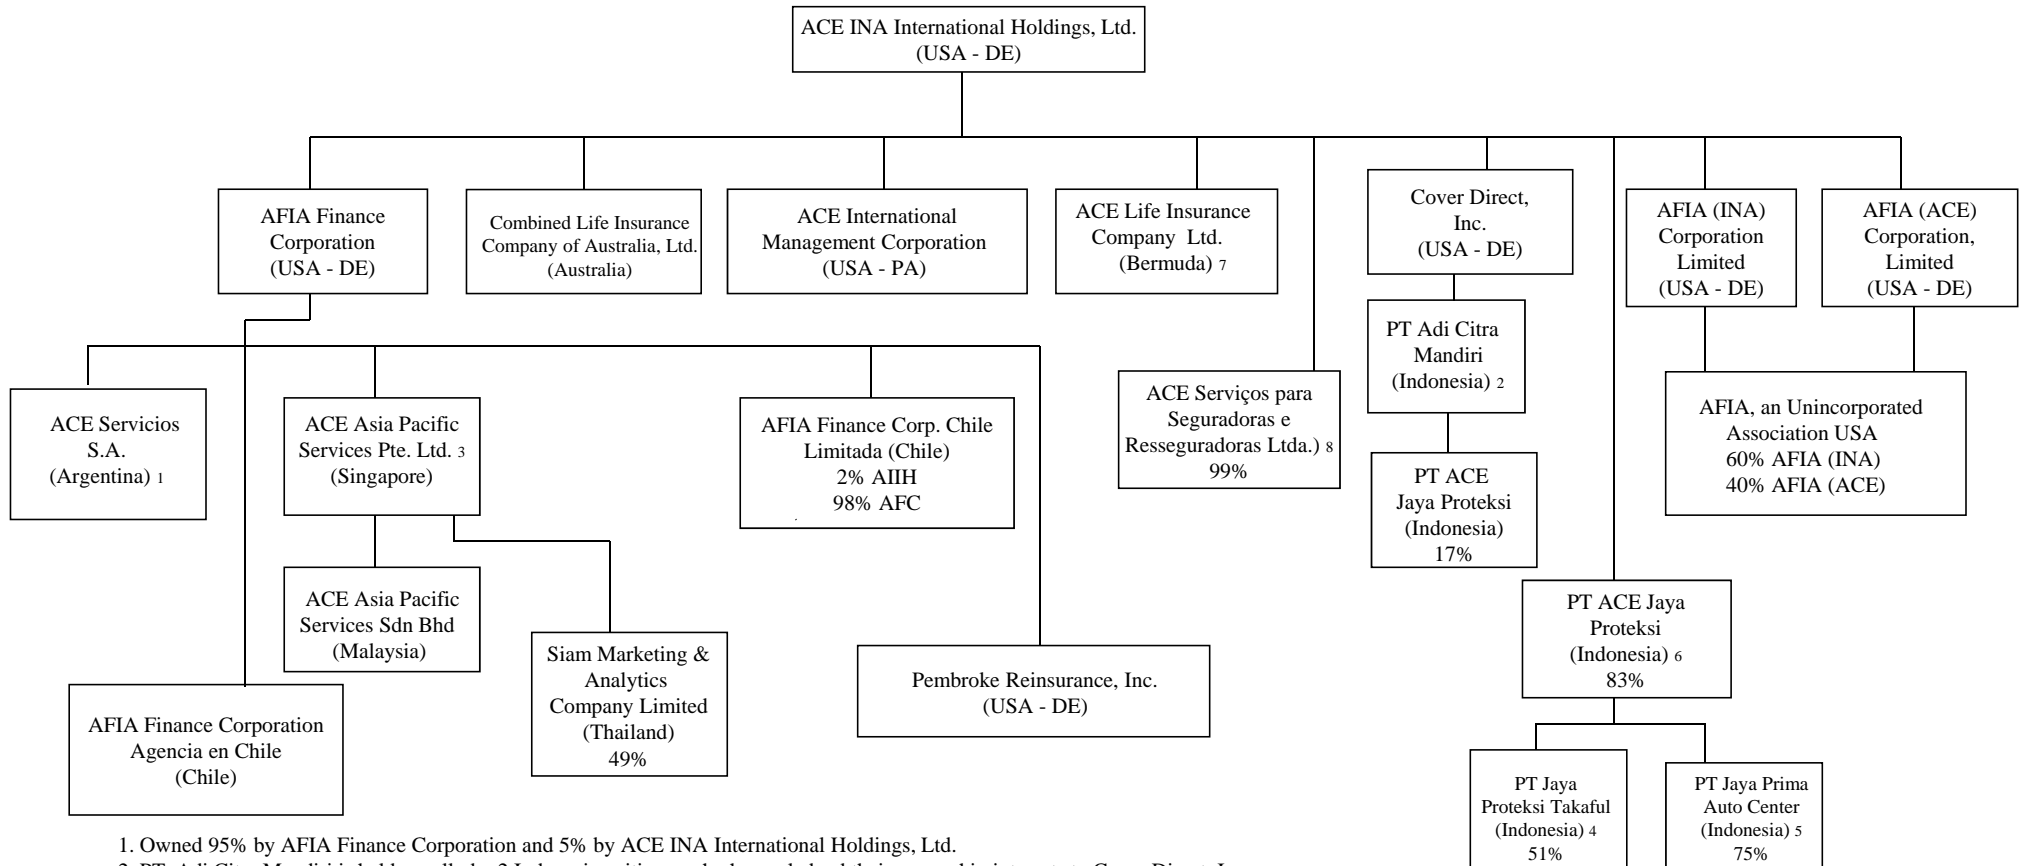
ACE INA International Holdings, Ltd.
(USA - DE)

AFIA Finance Corporation
(USA - DE)

Combined Life Insurance Company of Australia, Ltd.
(Australia)

ACE International Management Corporation
(USA - PA)

ACE Life Insurance Company Ltd.
(Bermuda) 7

Cover Direct, Inc.
(USA - DE)

AFIA (INA) Corporation Limited
(USA - DE)

AFIA (ACE) Corporation, Limited
(USA - DE)

ACE Servicios S.A.
(Argentina) 1

ACE Asia Pacific Services Pte. Ltd. 3
(Singapore)

AFIA Finance Corp. Chile Limitada (Chile)
2% AIIH
98% AFC

ACE Serviços para Seguradoras e Resseguradoras Ltda.) 8
99%

PT Adi Citra Mandiri
(Indonesia) 2

PT ACE Jaya Proteksi
(Indonesia)
17%

AFIA, an Unincorporated Association USA
60% AFIA (INA)
40% AFIA (ACE)

ACE Asia Pacific Services Sdn Bhd
(Malaysia)

Siam Marketing & Analytics Company Limited
(Thailand)
49%

Pembroke Reinsurance, Inc.
(USA - DE)

PT ACE Jaya Proteksi
(Indonesia) 6
83%

AFIA Finance Corporation Agencia en Chile
(Chile)

PT Jaya Proteksi Takaful
(Indonesia) 4
51%

PT Jaya Prima Auto Center
(Indonesia) 5
75%

1. Owned 95% by AFIA Finance Corporation and 5% by ACE INA International Holdings, Ltd.
2. PT. Adi Citra Mandiri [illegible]